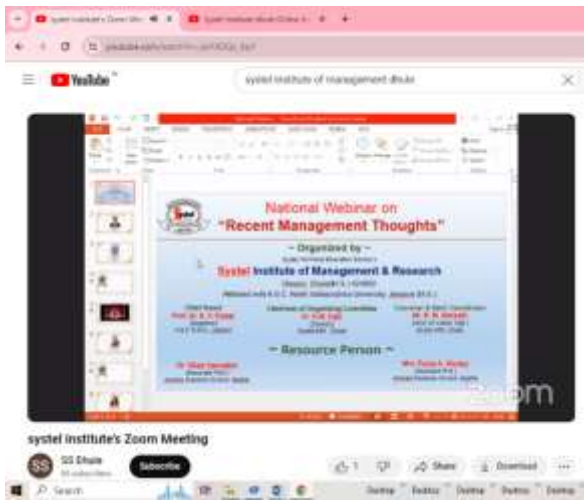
systel institute's Zoom Mee
Systel Institute dhule Online

YouTube

systel institute of management dhule

National Webinar on
"Recent Management Thoughts"

~ Organized by ~

Systel Institute of Management & Research

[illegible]

~ Resource Person ~

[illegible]

zoom

systel institute's Zoom Meeting

SS
SS Dhule
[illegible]
Subscribe

1
Share
Download
...

Search